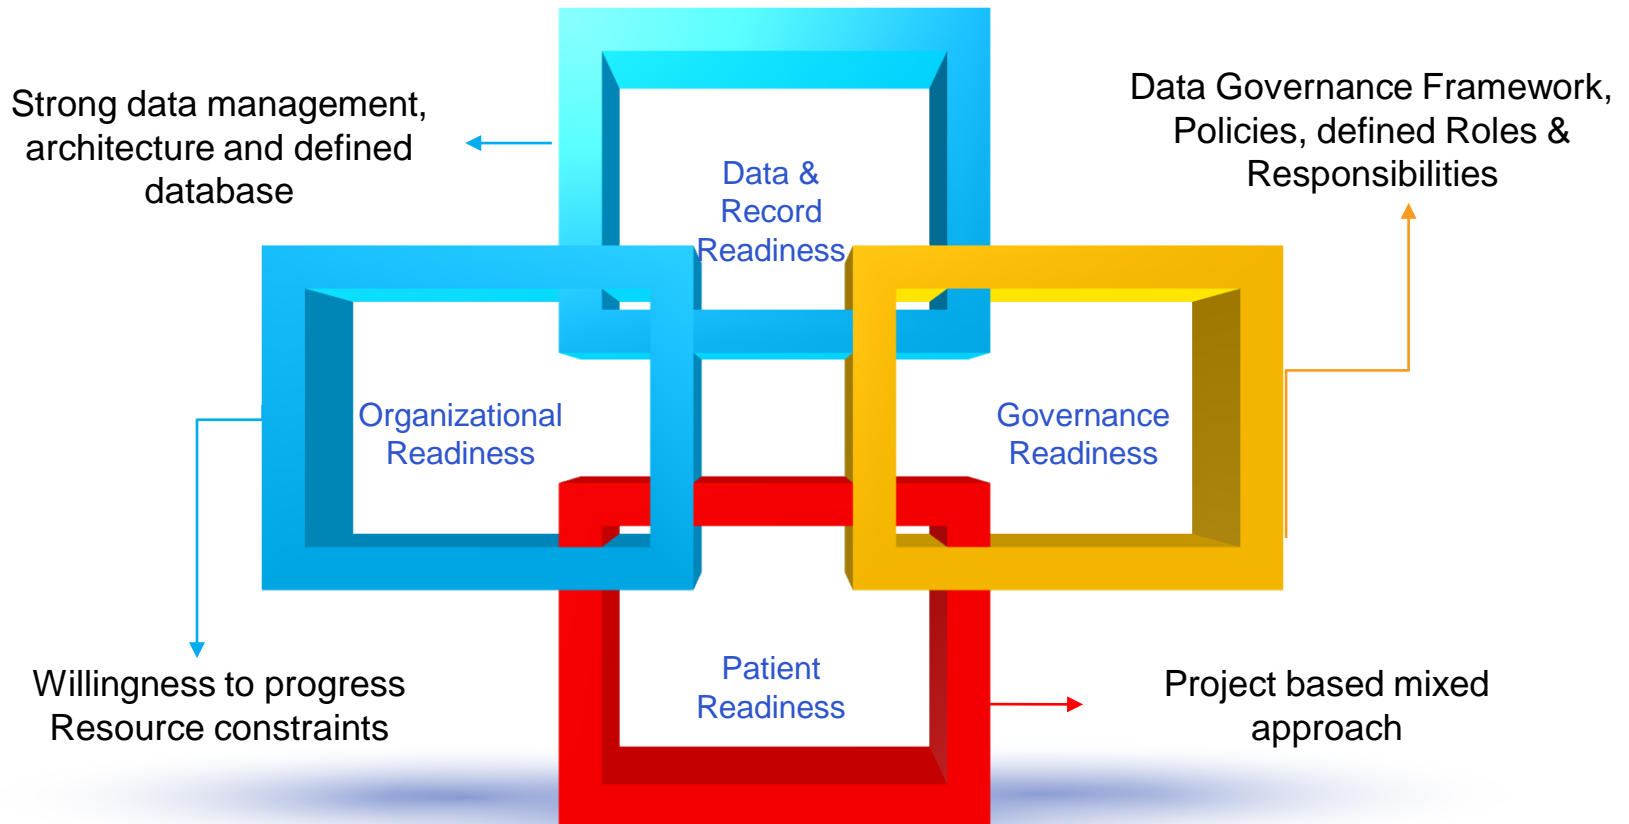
Strong data management, architecture and defined database

Data & Record Readiness

Data Governance Framework, Policies, defined Roles & Responsibilities

Organizational Readiness

Governance Readiness

Patient Readiness

Willingness to progress
Resource constraints

Project based mixed approach